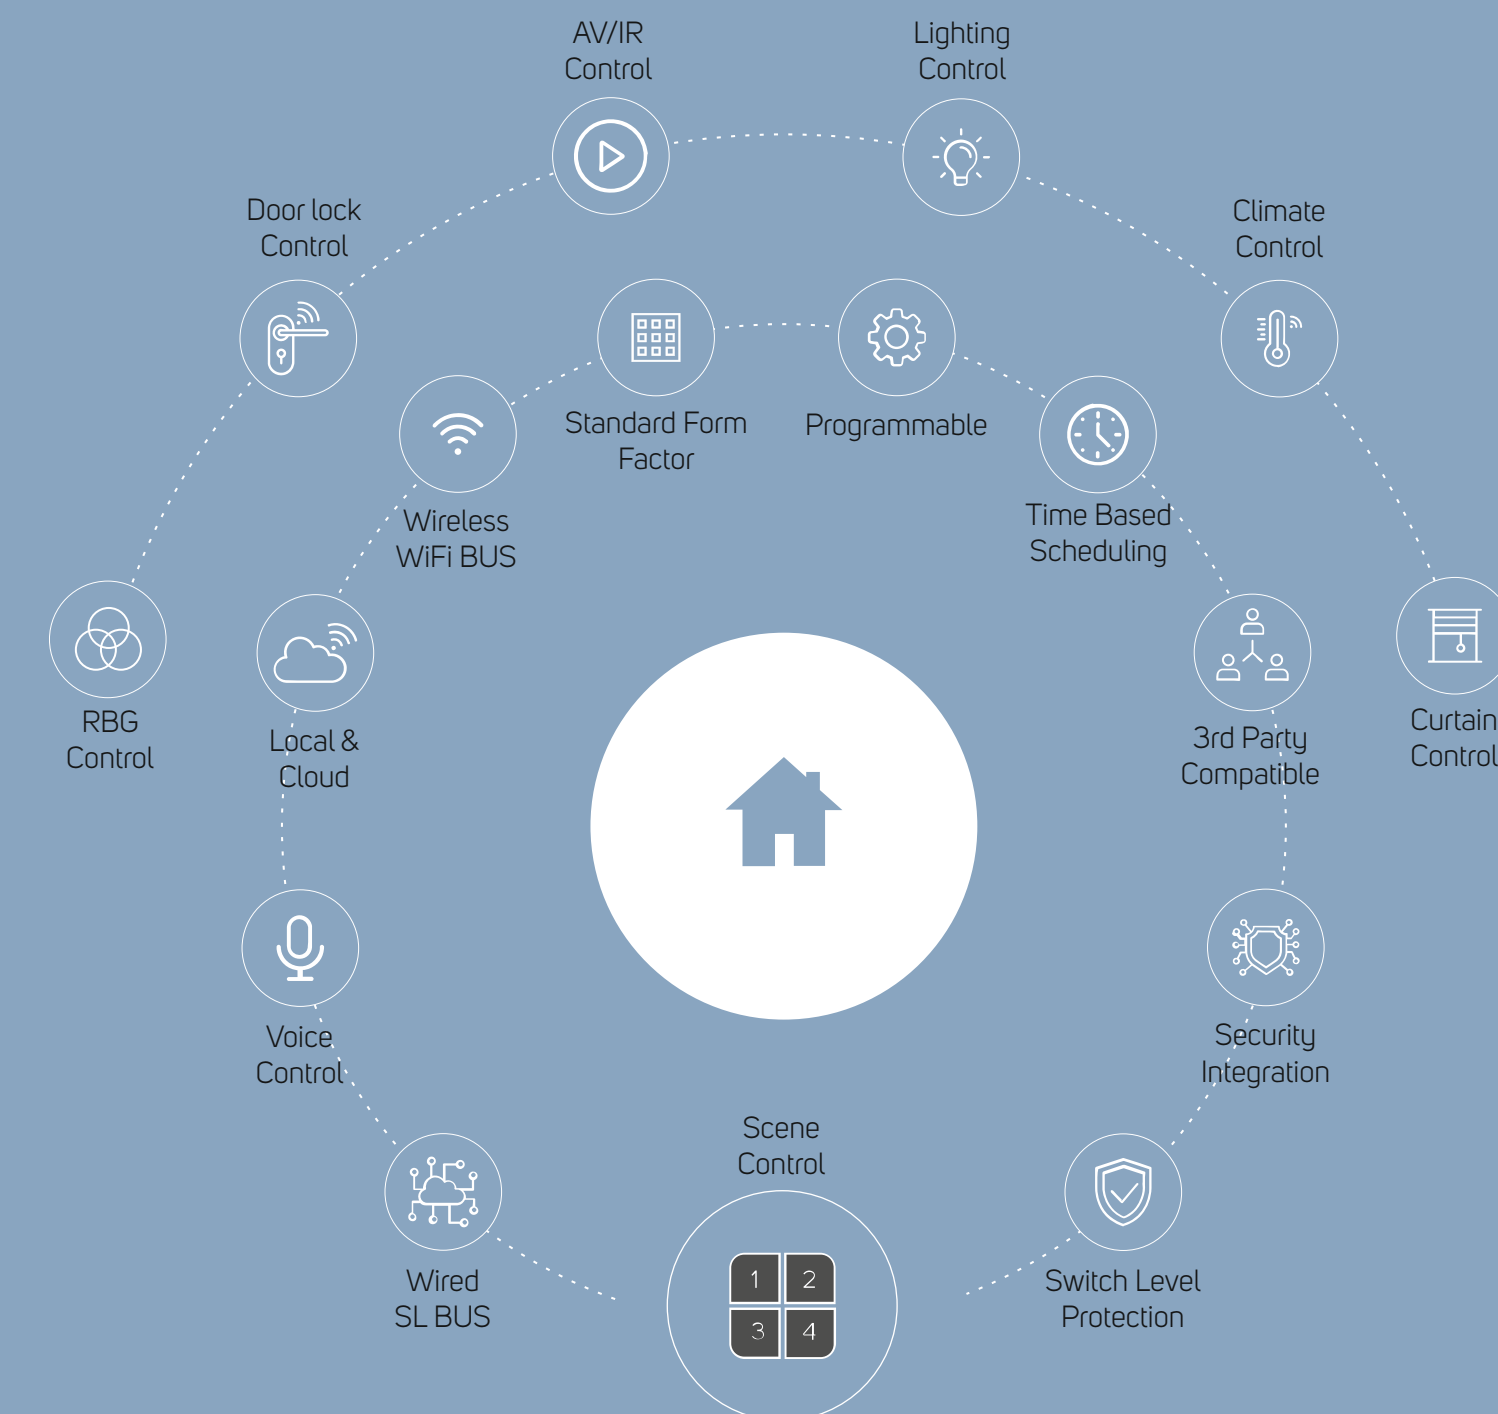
AV/IR Control

Lighting Control

Door lock Control

Climate Control

Standard Form Factor

Programmable

Wireless WiFi BUS

Time Based Scheduling

RBG Control

Local & Cloud

3rd Party Compatible

Curtain Control

Voice Control

Security Integration

Scene Control

1 2 3 4

Wired SL BUS

Switch Level Protection